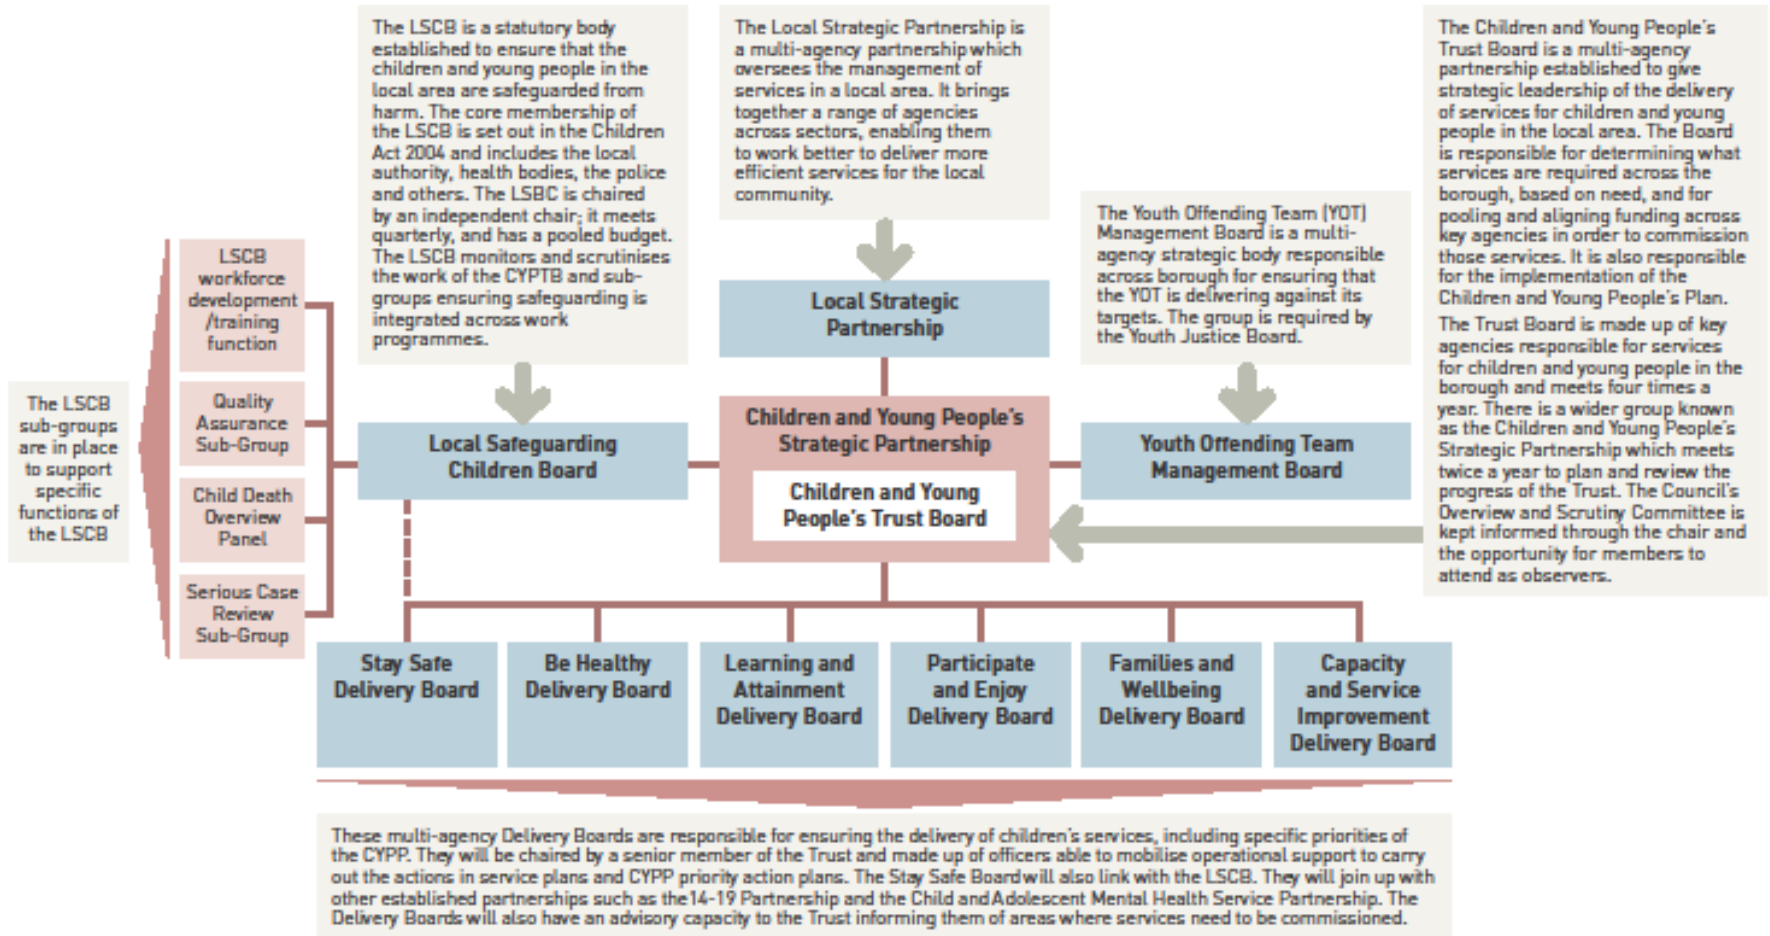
The LSCB is a statutory body established to ensure that the children and young people in the local area are safeguarded from harm. The core membership of the LSCB is set out in the Children Act 2004 and includes the local authority, health bodies, the police and others. The LSBC is chaired by an independent chair; it meets quarterly, and has a pooled budget. The LSCB monitors and scrutinises the work of the CYPTB and sub-groups ensuring safeguarding is integrated across work programmes.

The Local Strategic Partnership is a multi-agency partnership which oversees the management of services in a local area. It brings together a range of agencies across sectors, enabling them to work better to deliver more efficient services for the local community.

The Children and Young People's Trust Board is a multi-agency partnership established to give strategic leadership of the delivery of services for children and young people in the local area. The Board is responsible for determining what services are required across the borough, based on need, and for pooling and aligning funding across key agencies in order to commission those services. It is also responsible for the implementation of the Children and Young People's Plan.

The Trust Board is made up of key agencies responsible for services for children and young people in the borough and meets four times a year. There is a wider group known as the Children and Young People's Strategic Partnership which meets twice a year to plan and review the progress of the Trust. The Council's Overview and Scrutiny Committee is kept informed through the chair and the opportunity for members to attend as observers.

The Youth Offending Team (YOT) Management Board is a multi-agency strategic body responsible across borough for ensuring that the YOT is delivering against its targets. The group is required by the Youth Justice Board.

Local Strategic Partnership

The LSCB sub-groups are in place to support specific functions of the LSCB

LSCB workforce development /training function

Quality Assurance Sub-Group

Child Death Overview Panel

Serious Case Review Sub-Group

Local Safeguarding Children Board

Children and Young People's Strategic Partnership

Children and Young People's Trust Board

Youth Offending Team Management Board

Stay Safe Delivery Board

Be Healthy Delivery Board

Learning and Attainment Delivery Board

Participate and Enjoy Delivery Board

Families and Wellbeing Delivery Board

Capacity and Service Improvement Delivery Board

These multi-agency Delivery Boards are responsible for ensuring the delivery of children's services, including specific priorities of the CYPP. They will be chaired by a senior member of the Trust and made up of officers able to mobilise operational support to carry out the actions in service plans and CYPP priority action plans. The Stay Safe Board will also link with the LSCB. They will join up with other established partnerships such as the 14-19 Partnership and the Child and Adolescent Mental Health Service Partnership. The Delivery Boards will also have an advisory capacity to the Trust informing them of areas where services need to be commissioned.